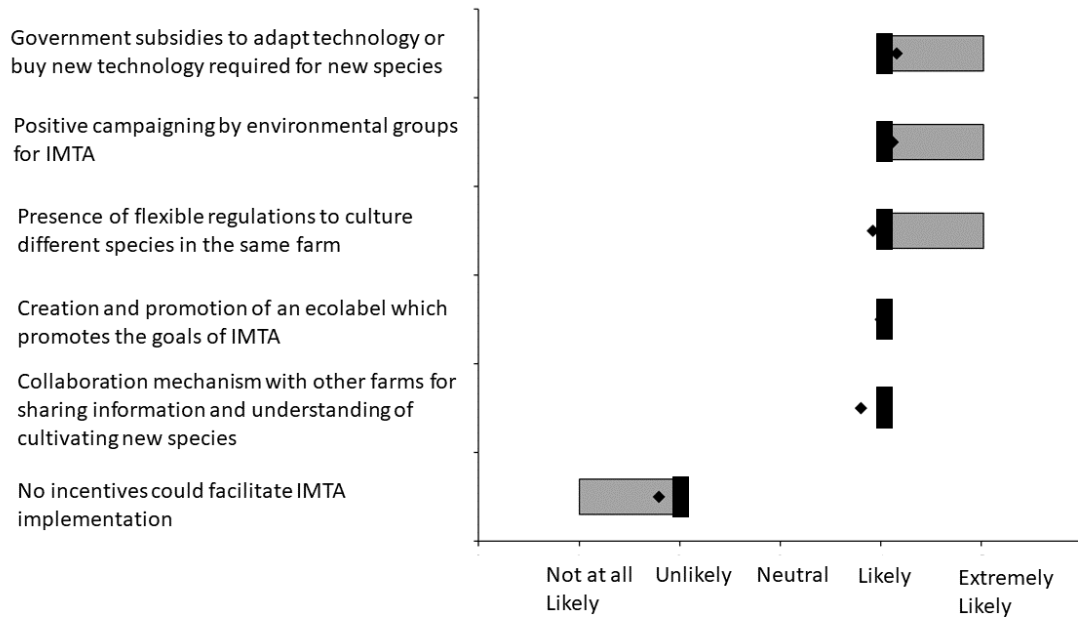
Government subsidies to adapt technology or buy new technology required for new species

Positive campaigning by environmental groups for IMTA

Presence of flexible regulations to culture different species in the same farm

Creation and promotion of an ecolabel which promotes the goals of IMTA

Collaboration mechanism with other farms for sharing information and understanding of cultivating new species

No incentives could facilitate IMTA implementation

Not at all Likely

Unlikely

Neutral

Likely

Extremely Likely